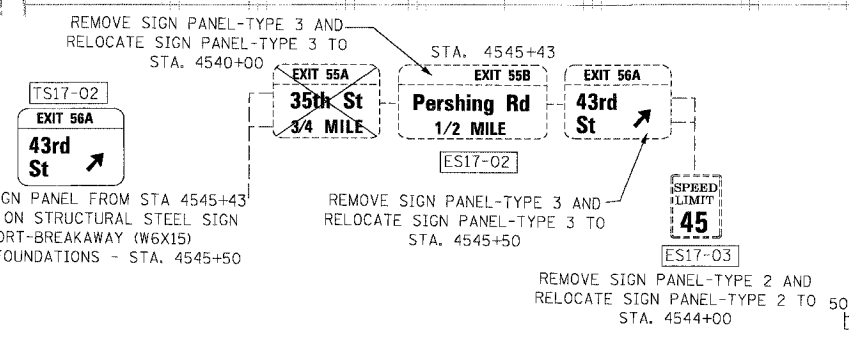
REMOVE SIGN PANEL-TYPE 3 AND RELOCATE SIGN PANEL-TYPE 3 TO STA. 4540+00

STA. 4545+43

TS17-02

EXIT 56A
43rd St

EXIT 55A
35th St
3/4 MILE

EXIT 55B
Pershing Rd
1/2 MILE

EXIT 56A
43rd St

ES17-02

GN PANEL FROM STA 4545+43 ON STRUCTURAL STEEL SIGN ORT-BREAKAWAY (W6X15) FOUNDATIONS - STA. 4545+50

REMOVE SIGN PANEL-TYPE 3 AND RELOCATE SIGN PANEL-TYPE 3 TO STA. 4545+50

SPEED LIMIT
45

ES17-03

REMOVE SIGN PANEL-TYPE 2 AND RELOCATE SIGN PANEL-TYPE 2 TO STA. 4544+00

50